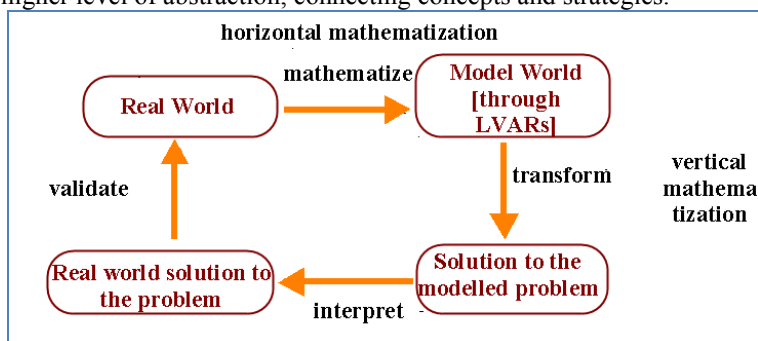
higher level of abstraction, connecting concepts and strategies.

horizontal mathematization

mathematize

Real World

Model World [through LVARs]

transform

vertical mathema tization

validate

Real world solution to the problem

interpret

Solution to the modelled problem